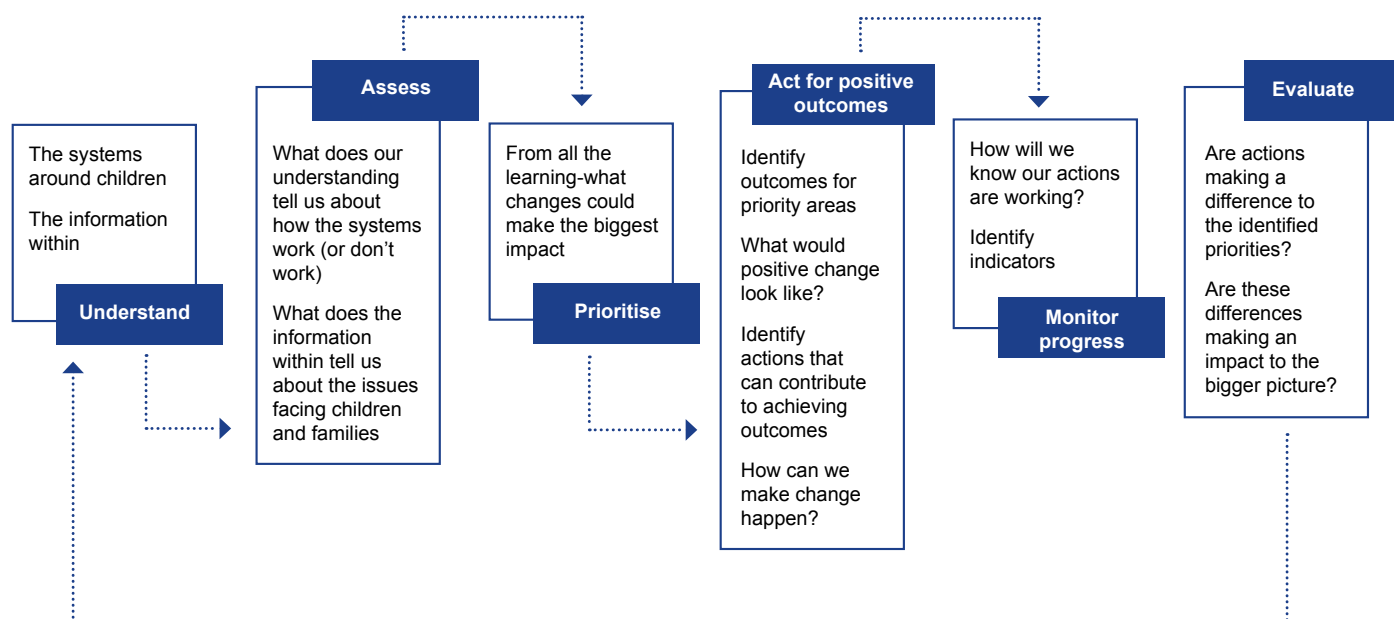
The systems around children

The information within

Understand

Assess

What does our understanding tell us about how the systems work (or don't work)

What does the information within tell us about the issues facing children and families

From all the learning-what changes could make the biggest impact

Prioritise

Act for positive outcomes

Identify outcomes for priority areas

What would positive change look like?

Identify actions that can contribute to achieving outcomes

How can we make change happen?

How will we know our actions are working?

Identify indicators

Monitor progress

Evaluate

Are actions making a difference to the identified priorities?

Are these differences making an impact to the bigger picture?